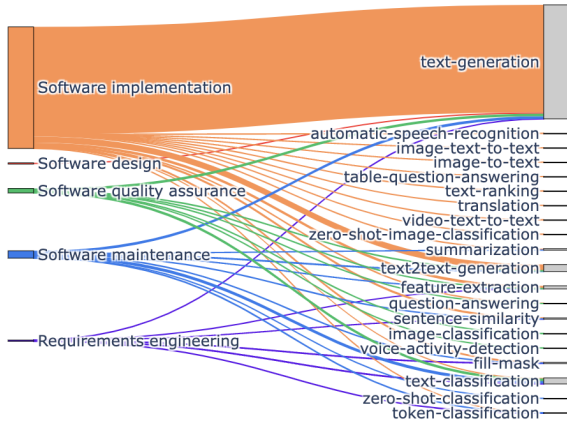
Software implementation
Software design
Software quality assurance
Software maintenance
Requirements engineering

text-generation
automatic-speech-recognition
image-text-to-text
image-to-text
table-question-answering
text-ranking
translation
video-text-to-text
zero-shot-image-classification
summarization
text2text-generation
feature-extraction
question-answering
sentence-similarity
image-classification
voice-activity-detection
fill-mask
text-classification
zero-shot-classification
token-classification